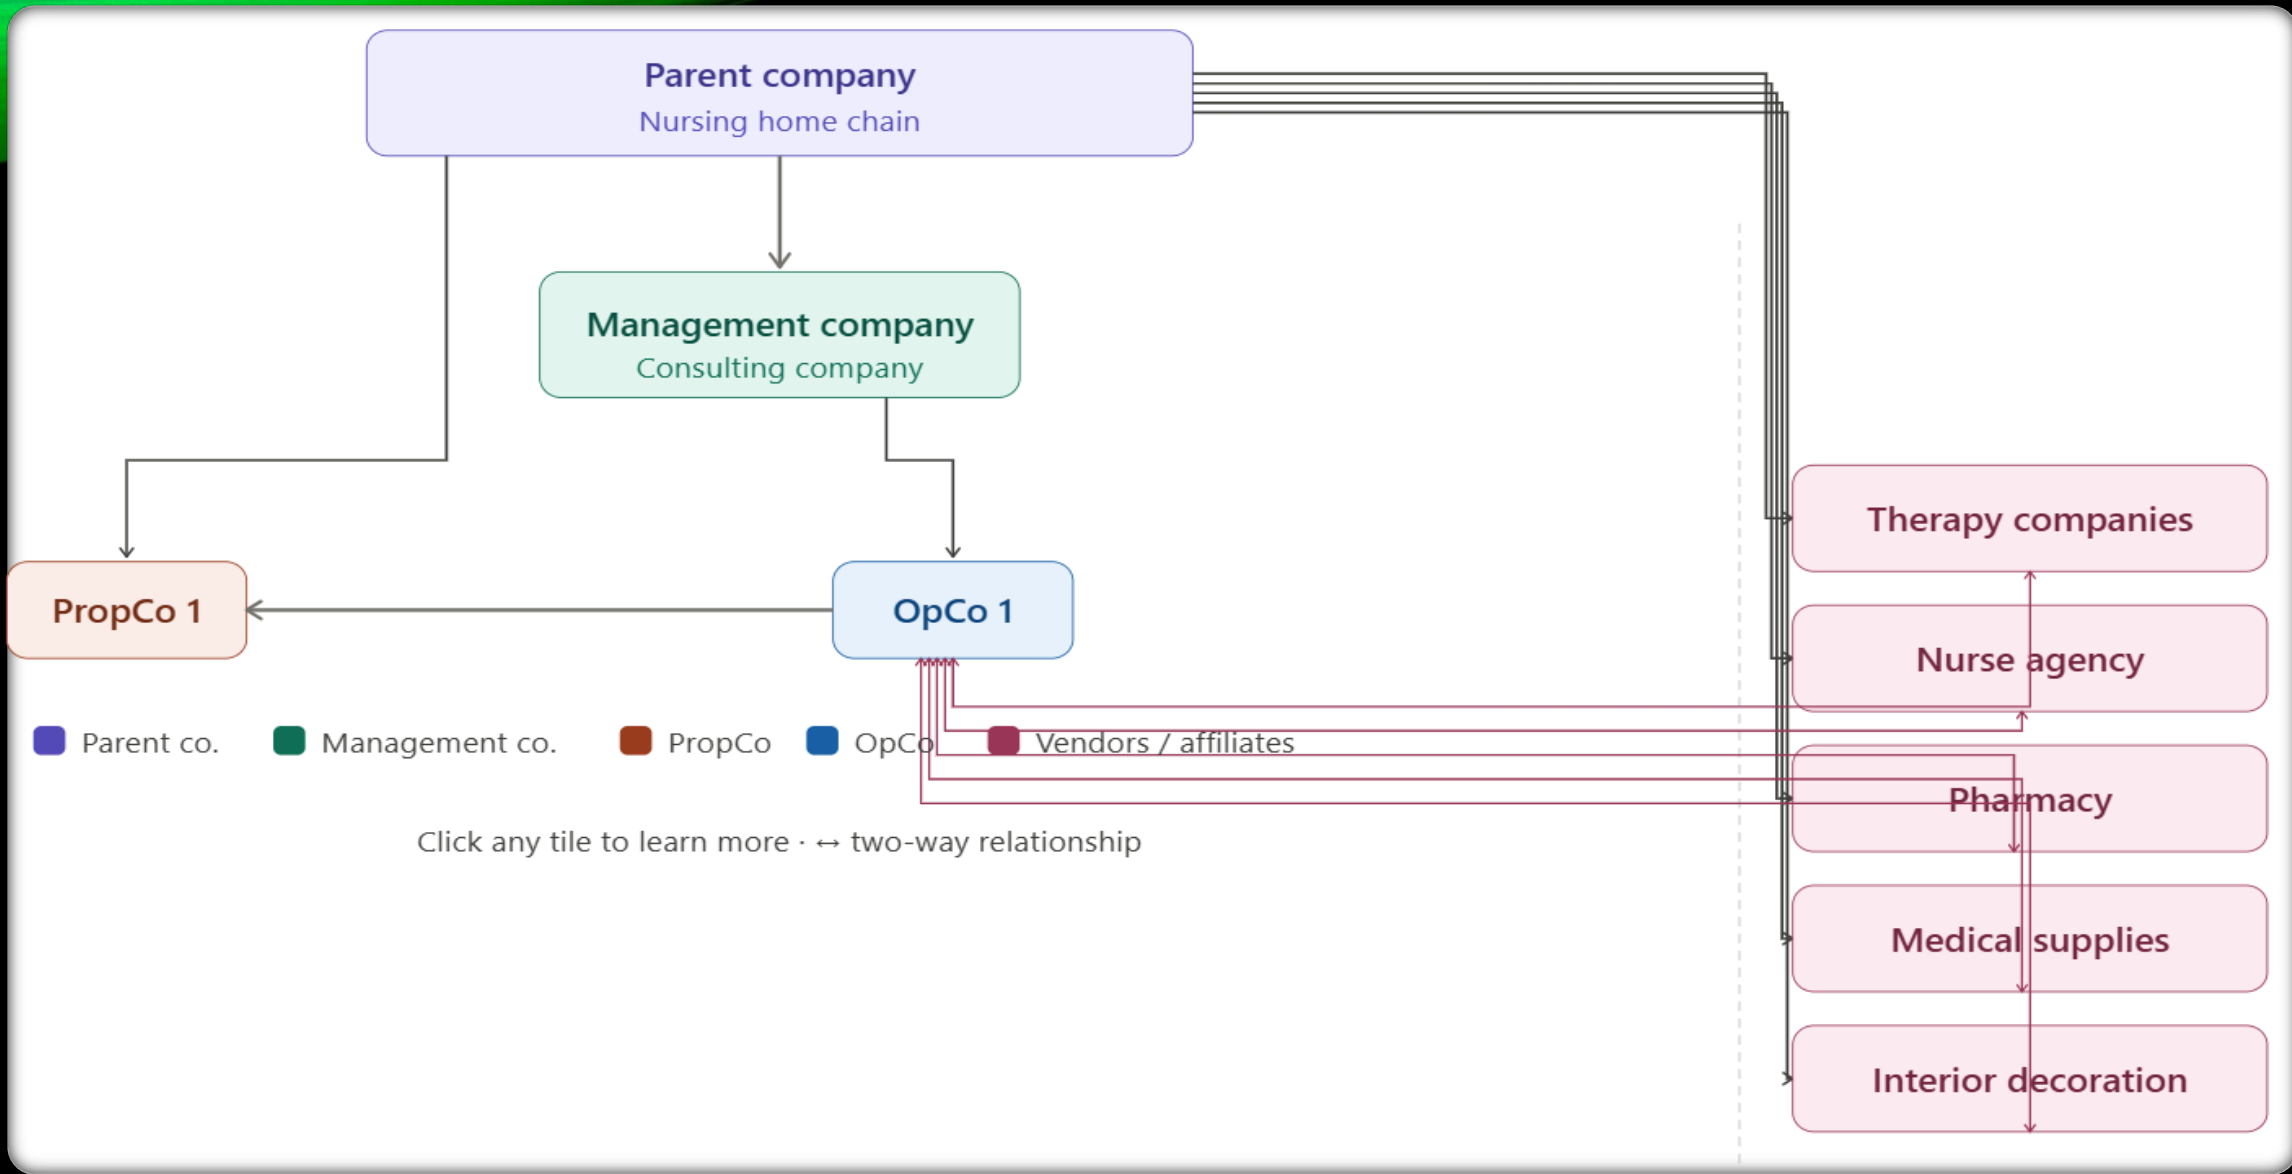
Parent company
Nursing home chain

Management company
Consulting company

PropCo 1

OpCo 1

Therapy companies

Nurse agency

Pharmacy

Medical supplies

Interior decoration

Parent co. Management co. PropCo OpCo Vendors / affiliates

Click any tile to learn more · ↔ two-way relationship